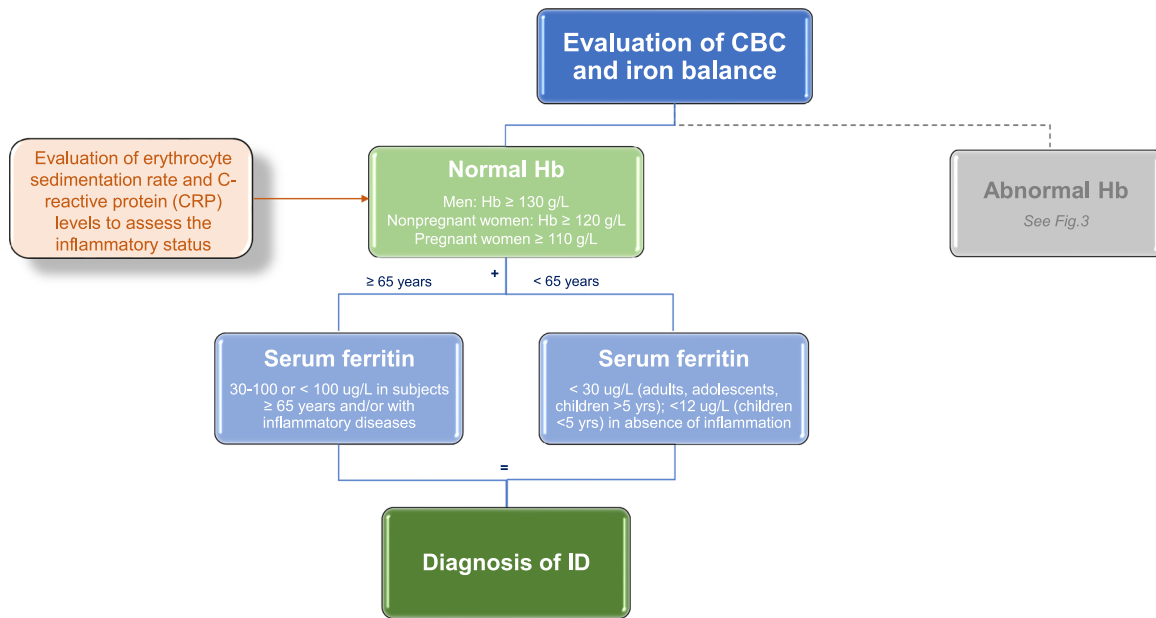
Evaluation of CBC and iron balance

Evaluation of erythrocyte sedimentation rate and C-reactive protein (CRP) levels to assess the inflammatory status

Normal Hb

Men: Hb ≥ 130 g/L
Nonpregnant women: Hb ≥ 120 g/L
Pregnant women ≥ 110 g/L

Abnormal Hb

See Fig.3

≥ 65 years

+

< 65 years

Serum ferritin

30-100 or < 100 ug/L in subjects ≥ 65 years and/or with inflammatory diseases

Serum ferritin

< 30 ug/L (adults, adolescents, children >5 yrs); <12 ug/L (children <5 yrs) in absence of inflammation

=

Diagnosis of ID